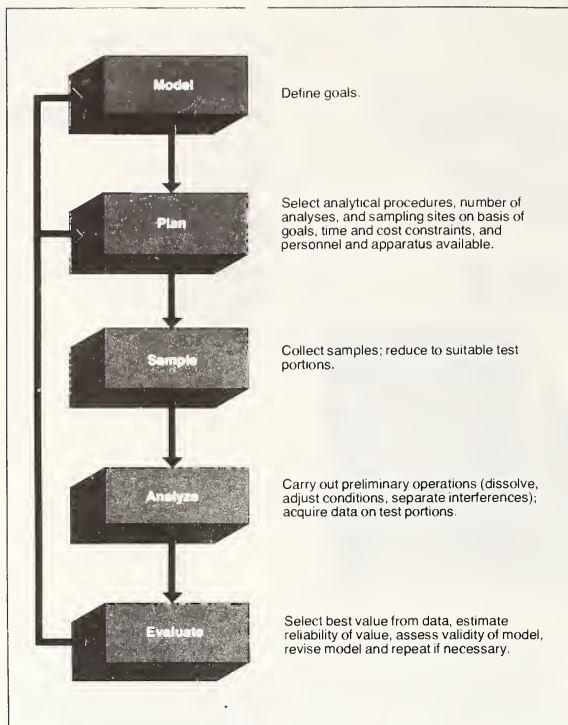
Model

Define goals.

Plan

Select analytical procedures, number of analyses, and sampling sites on basis of goals, time and cost constraints, and personnel and apparatus available.

Sample

Collect samples; reduce to suitable test portions.

Analyze

Carry out preliminary operations (dissolve, adjust conditions, separate interferences); acquire data on test portions.

Evaluate

Select best value from data, estimate reliability of value, assess validity of model, revise model and repeat if necessary.